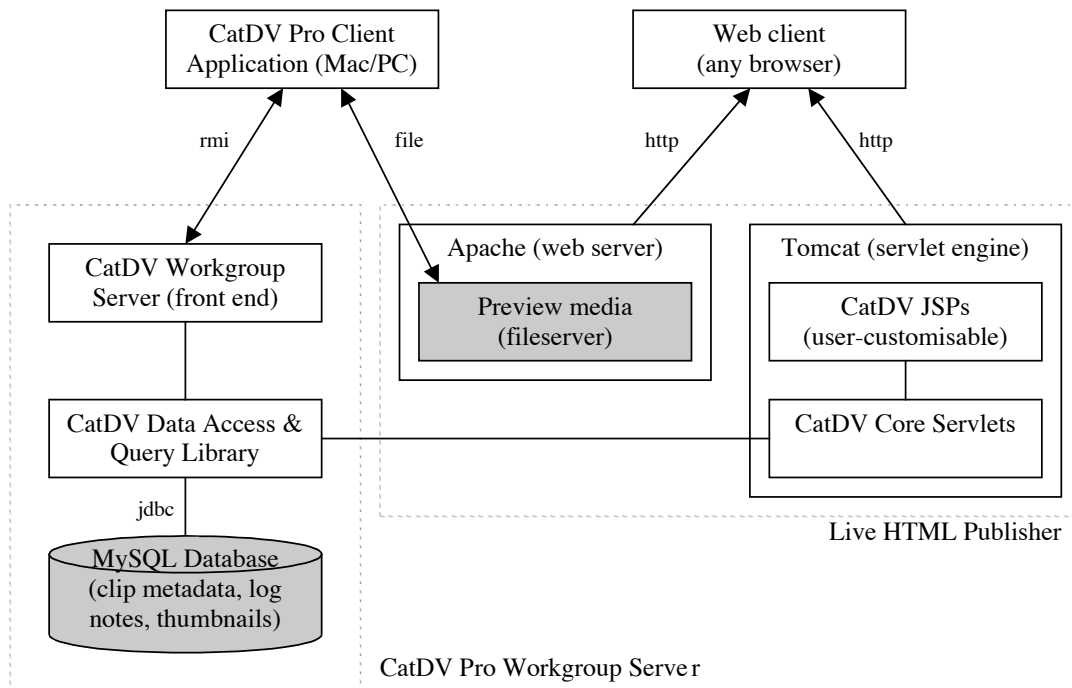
CatDV Pro Client Application (Mac/PC)

Web client (any browser)

rmi

file

http

http

CatDV Workgroup Server (front end)

Apache (web server)

Preview media (fileserver)

Tomcat (servlet engine)

CatDV JSPs (user-customisable)

CatDV Data Access & Query Library

CatDV Core Servlets

jdbc

MySQL Database (clip metadata, log notes, thumbnails)

Live HTML Publisher

CatDV Pro Workgroup Serve r